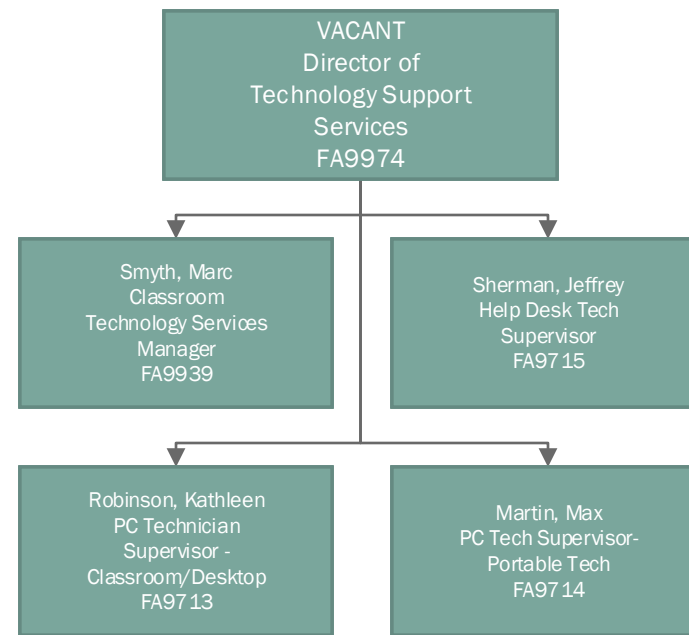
VACANT
Director of
Technology Support
Services
FA9974

Smyth, Marc
Classroom
Technology Services
Manager
FA9939

Sherman, Jeffrey
Help Desk Tech
Supervisor
FA9715

Robinson, Kathleen
PC Technician
Supervisor -
Classroom/Desktop
FA9713

Martin, Max
PC Tech Supervisor-
Portable Tech
FA9714